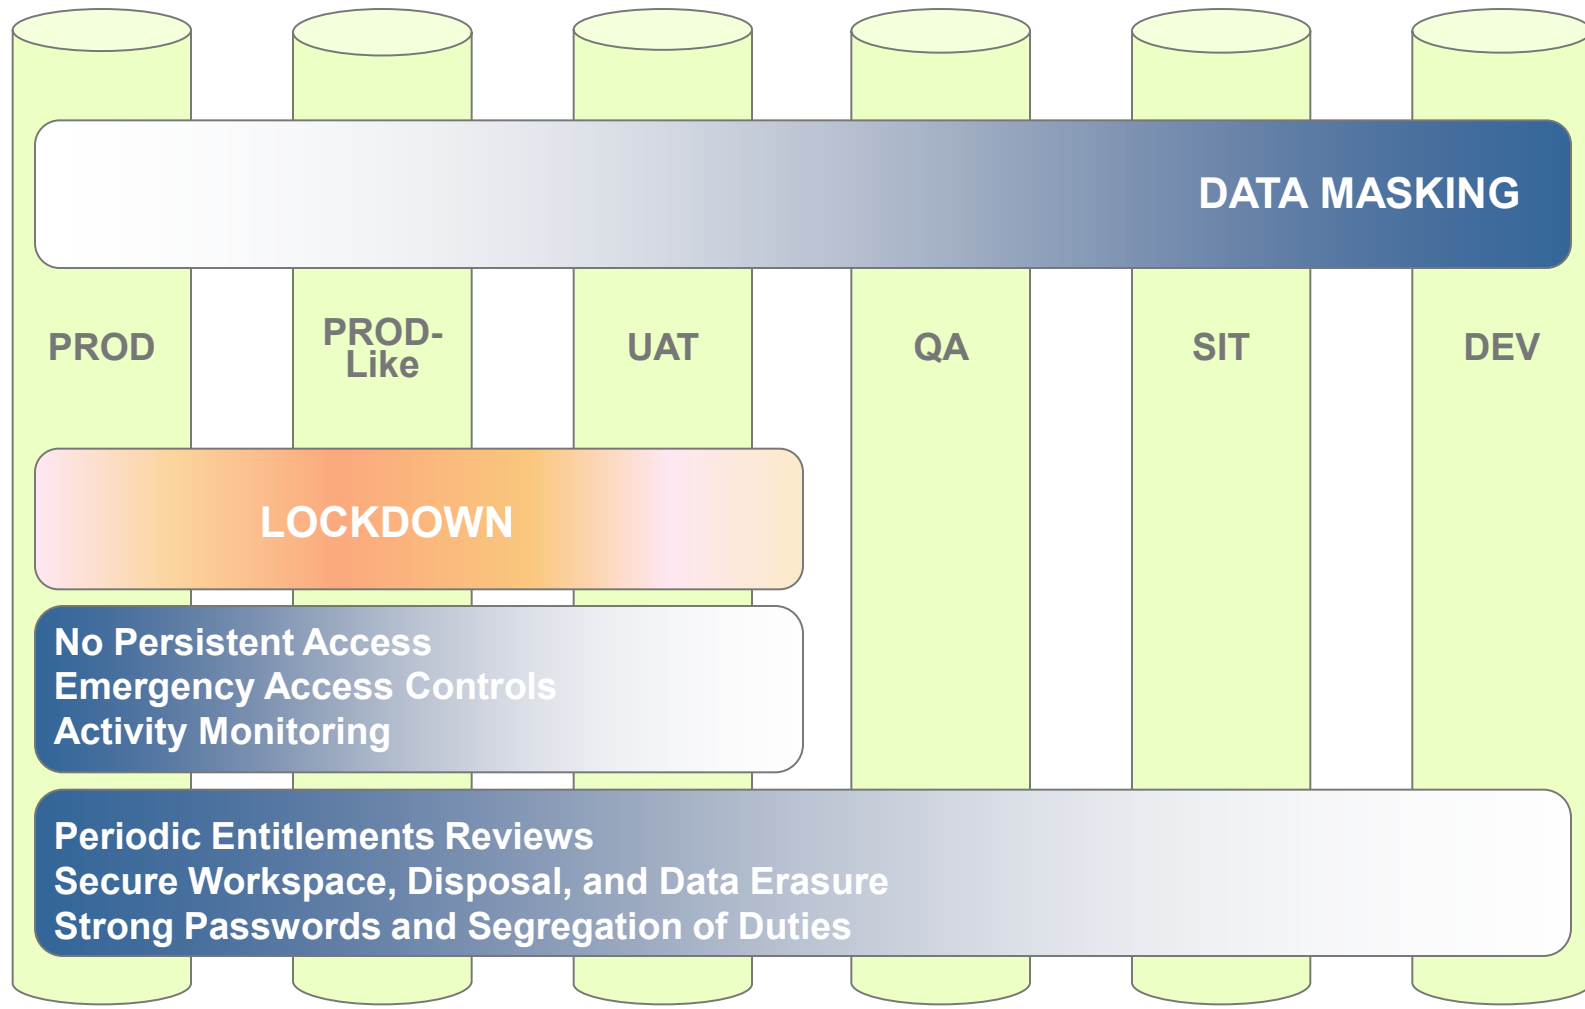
DATA MASKING

PROD

PROD-Like

UAT

QA

SIT

DEV

LOCKDOWN

No Persistent Access
Emergency Access Controls
Activity Monitoring

Periodic Entitlements Reviews
Secure Workspace, Disposal, and Data Erasure
Strong Passwords and Segregation of Duties